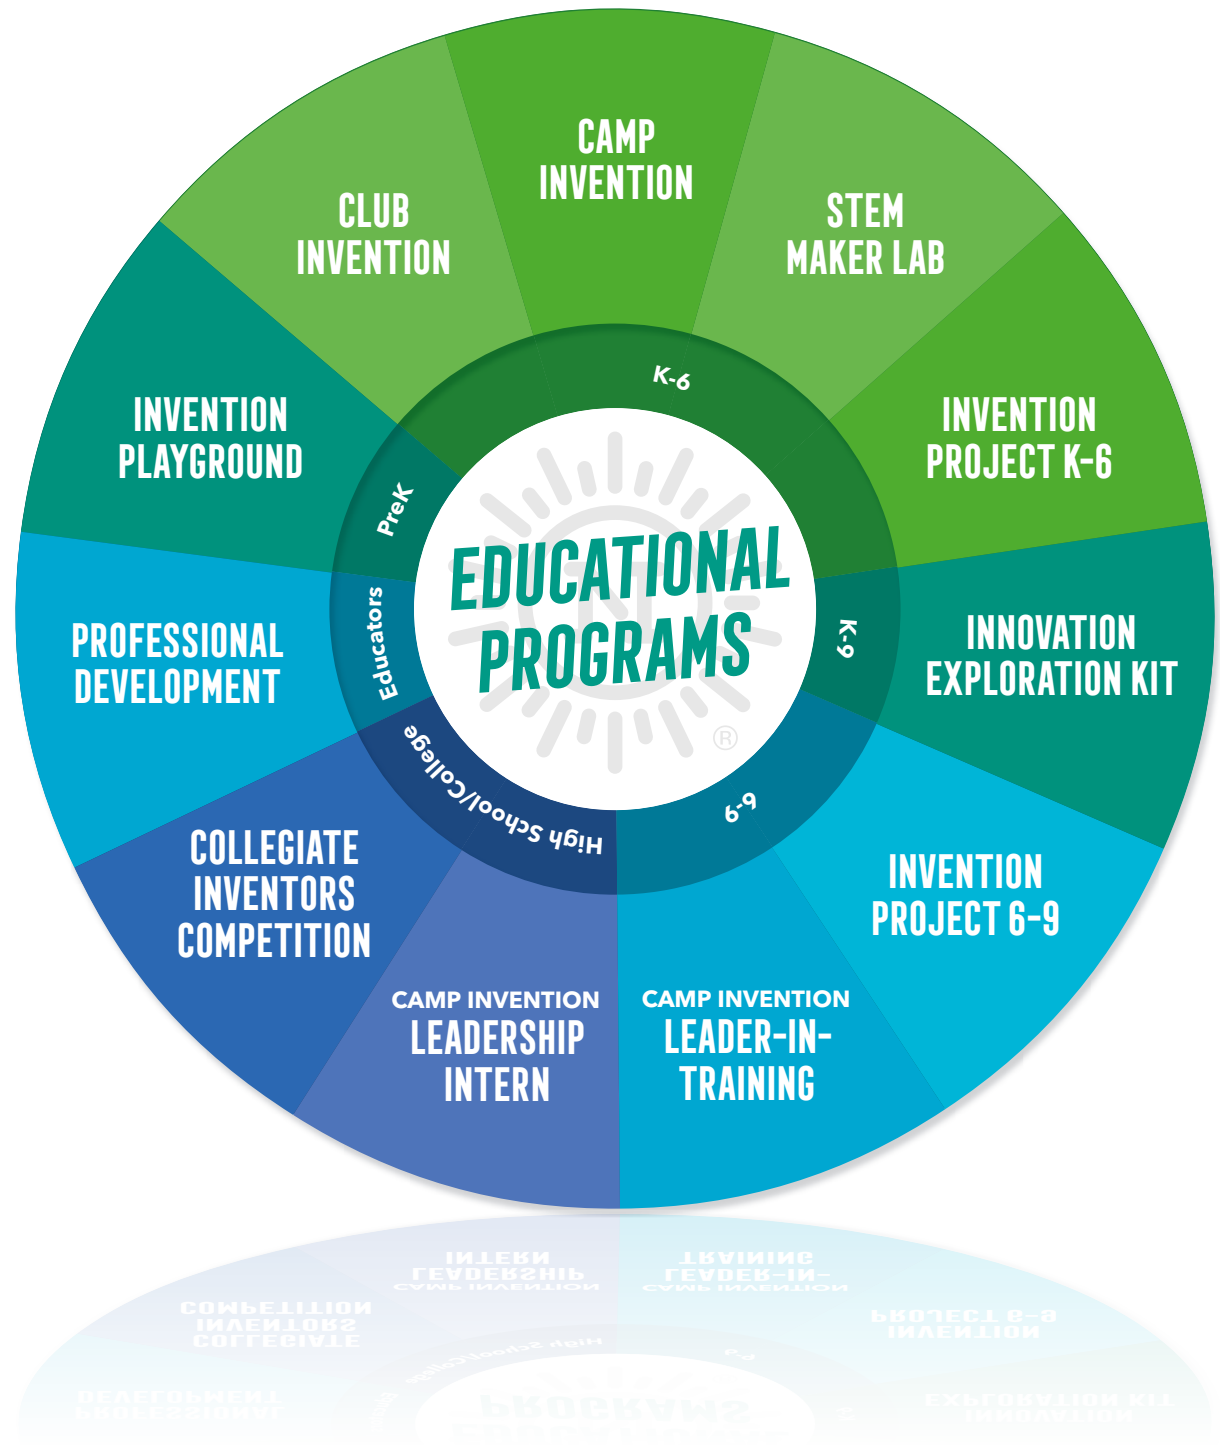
EDUCATIONAL PROGRAMS

K-6

CAMP INVENTION

STEM MAKER LAB

INVENTION PROJECT K-6

K-9

INNOVATION EXPLORATION KIT

6-9

INVENTION PROJECT 6-9

CAMP INVENTION LEADER-IN-TRAINING

High School/College

CAMP INVENTION LEADERSHIP INTERN

COLLEGIATE INVENTORS COMPETITION

Educators

PROFESSIONAL DEVELOPMENT

PreK

INVENTION PLAYGROUND

CLUB INVENTION